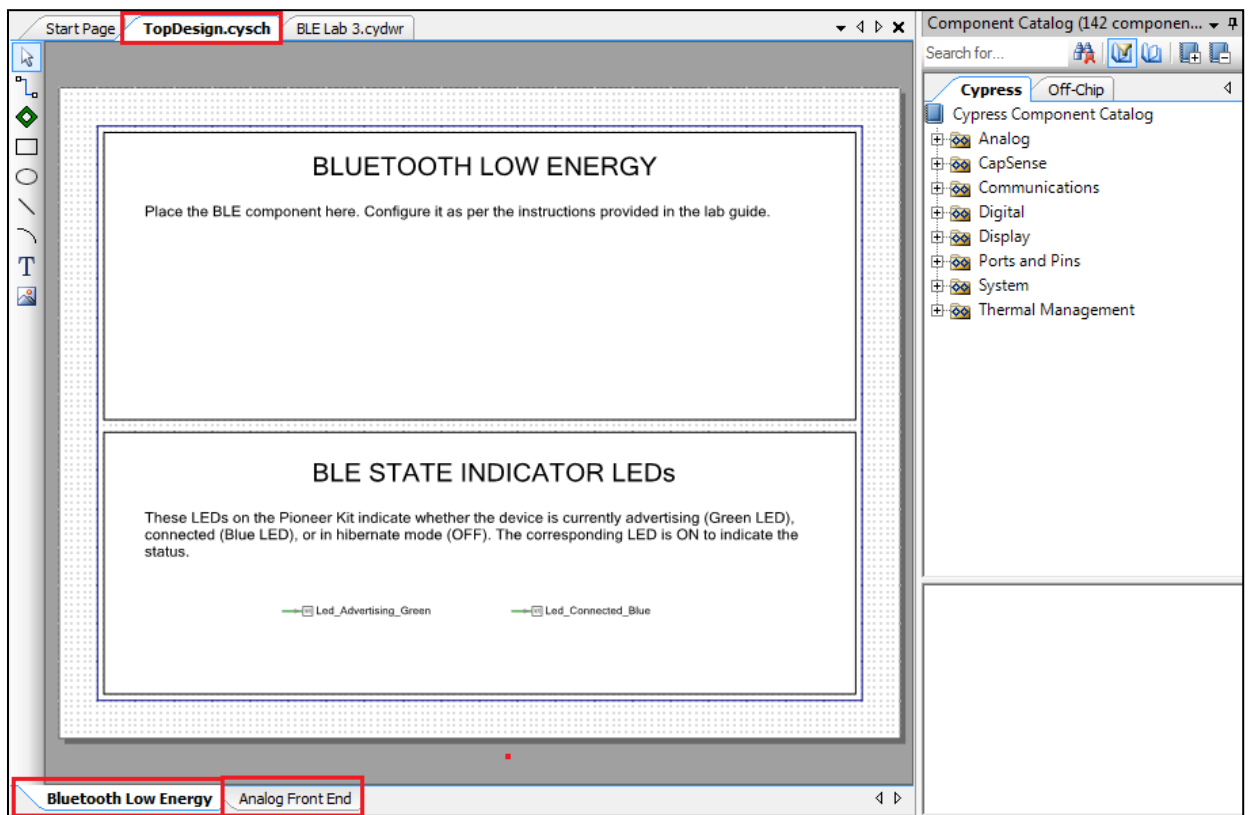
Start Page TopDesign.cysch BLE Lab 3.cydwr

BLUETOOTH LOW ENERGY

Place the BLE component here. Configure it as per the instructions provided in the lab guide.

BLE STATE INDICATOR LEDs

These LEDs on the Pioneer Kit indicate whether the device is currently advertising (Green LED), connected (Blue LED), or in hibernate mode (OFF). The corresponding LED is ON to indicate the status.

Led_Advertising_Green Led_Connected_Blue

Bluetooth Low Energy Analog Front End

Component Catalog (142 componen...

Search for...

Cypress Off-Chip

Cypress Component Catalog
Analog
CapSense
Communications
Digital
Display
Ports and Pins
System
Thermal Management